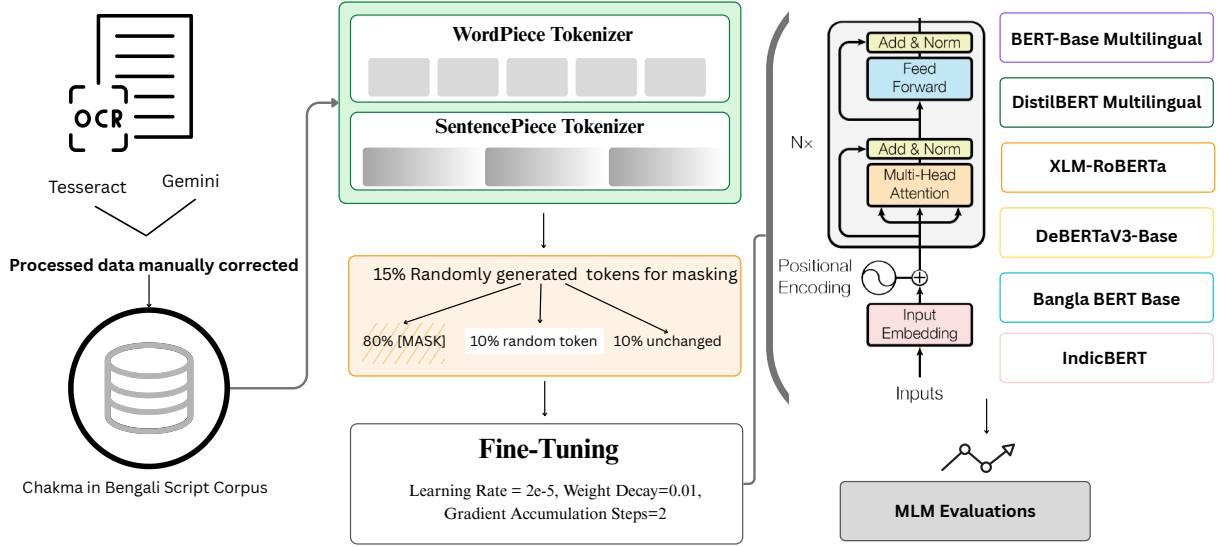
OCR

Tesseract

Gemini

Processed data manually corrected

Chakma in Bengali Script Corpus

WordPiece Tokenizer

SentencePiece Tokenizer

15% Randomly generated tokens for masking

80% [MASK]

10% random token

10% unchanged

Fine-Tuning

Learning Rate = 2e-5, Weight Decay=0.01, Gradient Accumulation Steps=2

Add & Norm

Feed Forward

N×

Add & Norm

Multi-Head Attention

Positional Encoding

Input Embedding

Inputs

BERT-Base Multilingual

DistilBERT Multilingual

XLM-RoBERTa

DeBERTaV3-Base

Bangla BERT Base

IndicBERT

MLM Evaluations